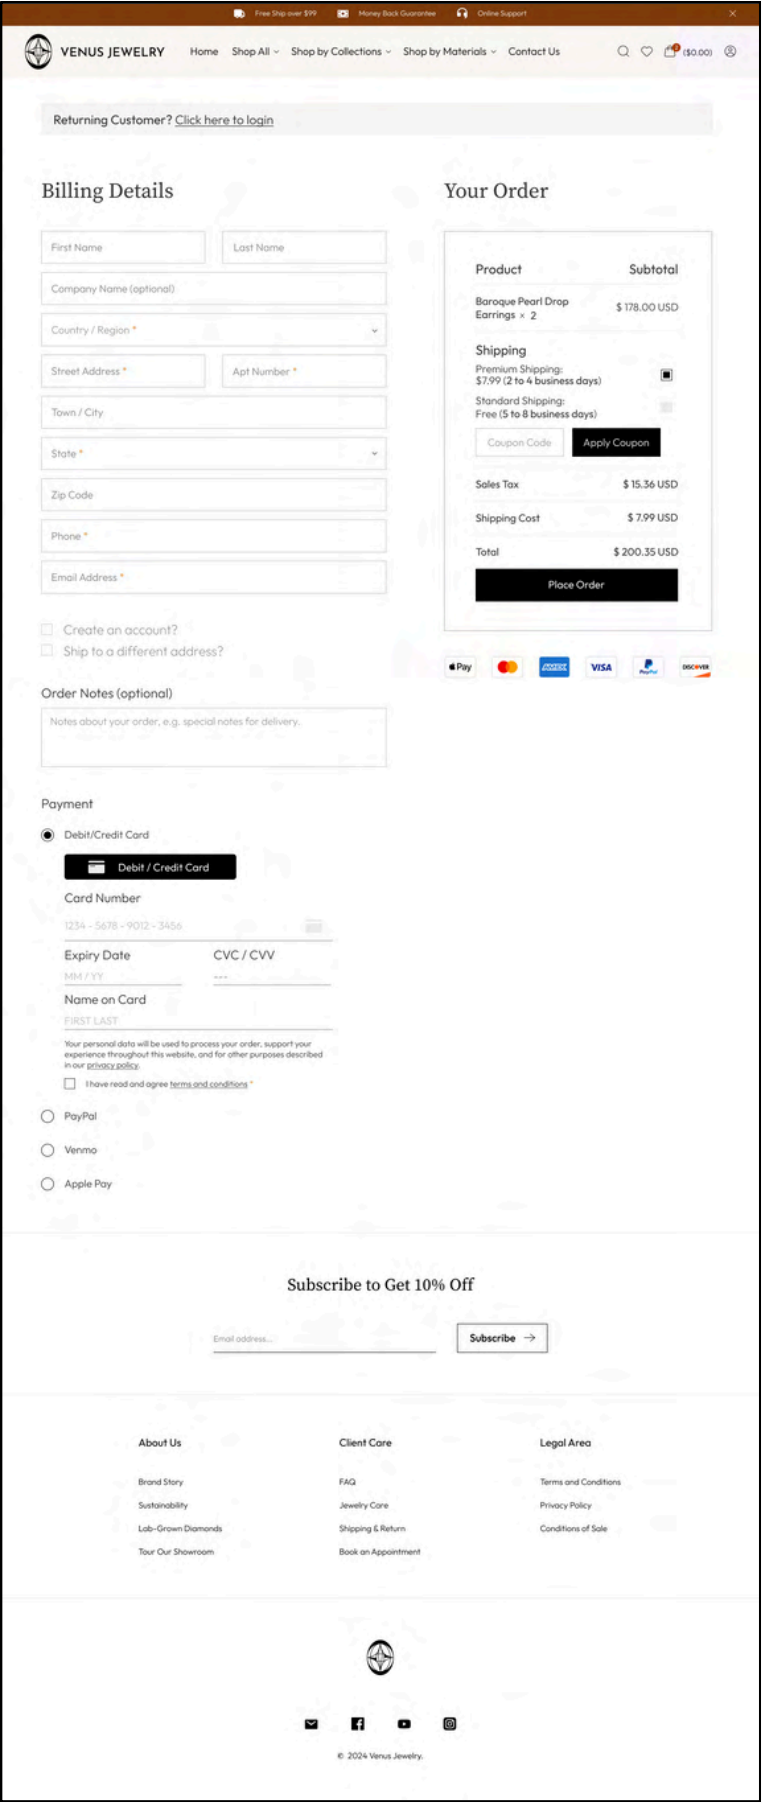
Free Ship over $99 Money Back Guarantee Online Support ×

VENUS JEWELRY Home Shop All Shop by Collections Shop by Materials Contact Us ($0.00)

Returning Customer? Click here to login

Billing Details

First Name
Last Name
Company Name (optional)
Country / Region *
Street Address *
Apt Number *
Town / City
State *
Zip Code
Phone *
Email Address *

Create an account?
Ship to a different address?

Order Notes (optional)

Notes about your order, e.g. special notes for delivery.

Your Order

| Product | Subtotal |
|---|---|
| Baroque Pearl Drop Earrings × 2 | $ 178.00 USD |

Shipping
Premium Shipping: $7.99 (2 to 4 business days)
Standard Shipping: Free (5 to 8 business days)

Coupon Code Apply Coupon

| Sales Tax | $ 15.36 USD |
|---|---|
| Shipping Cost | $ 7.99 USD |
| Total | $ 200.35 USD |

Place Order

Pay AMEX VISA PayPal DISCOVER

Payment

Debit/Credit Card

Debit / Credit Card

Card Number
1234 - 5678 - 9012 - 3456
Expiry Date
MM / YY
CVC / CVV
---
Name on Card
FIRST LAST

Your personal data will be used to process your order, support your experience throughout this website, and for other purposes described in our privacy policy.

I have read and agree terms and conditions *

PayPal
Venmo
Apple Pay

Subscribe to Get 10% Off

Email address... Subscribe →

About Us
Brand Story
Sustainability
Lab-Grown Diamonds
Tour Our Showroom

Client Care
FAQ
Jewelry Care
Shipping & Return
Book an Appointment

Legal Area
Terms and Conditions
Privacy Policy
Conditions of Sale

© 2024 Venus Jewelry.